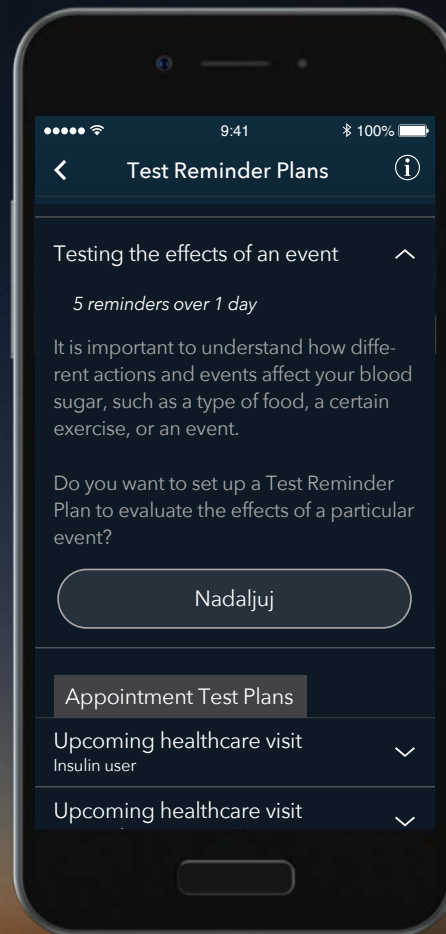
9:41
100%

Test Reminder Plans

Testing the effects of an event

5 reminders over 1 day

It is important to understand how different actions and events affect your blood sugar, such as a type of food, a certain exercise, or an event.

Do you want to set up a Test Reminder Plan to evaluate the effects of a particular event?

Nadaljuj

Appointment Test Plans

Upcoming healthcare visit
Insulin user

Upcoming healthcare visit
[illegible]